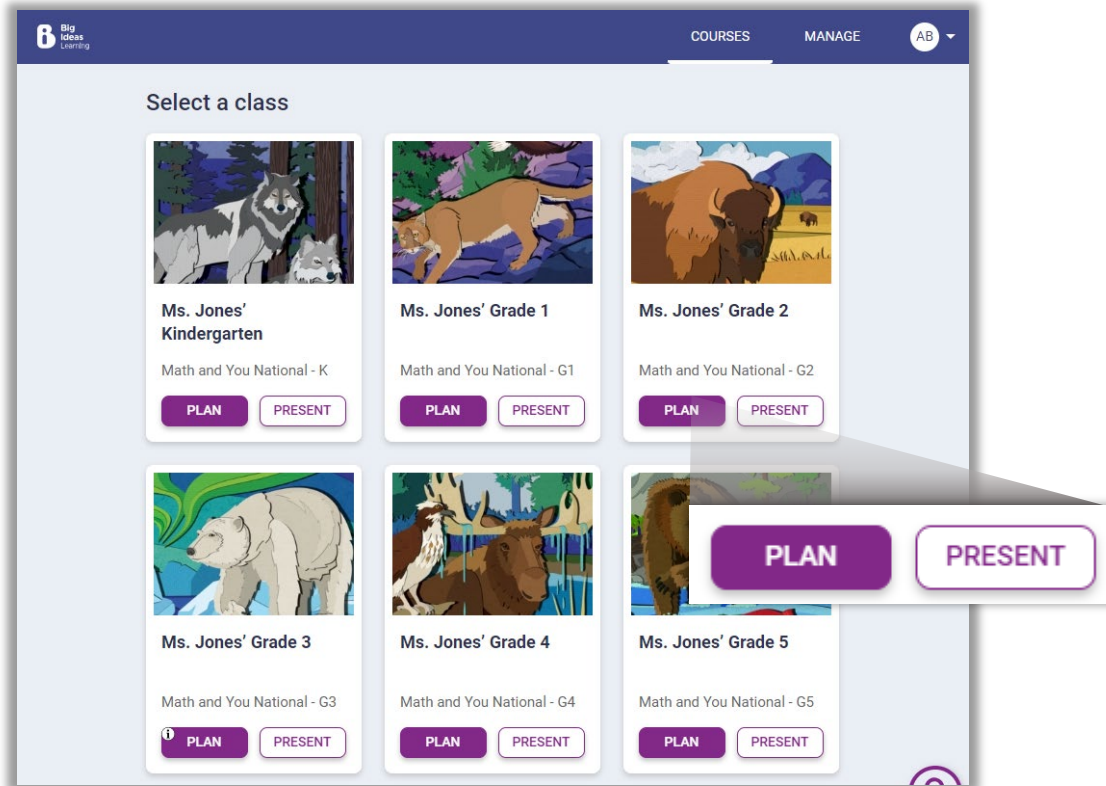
Big Ideas Learning

COURSES MANAGE AB

Select a class

Ms. Jones' Kindergarten

Math and You National - K

PLAN PRESENT

Ms. Jones' Grade 1

Math and You National - G1

PLAN PRESENT

Ms. Jones' Grade 2

Math and You National - G2

PLAN PRESENT

PLAN PRESENT

Ms. Jones' Grade 3

Math and You National - G3

PLAN PRESENT

Ms. Jones' Grade 4

Math and You National - G4

PLAN PRESENT

Ms. Jones' Grade 5

Math and You National - G5

PLAN PRESENT